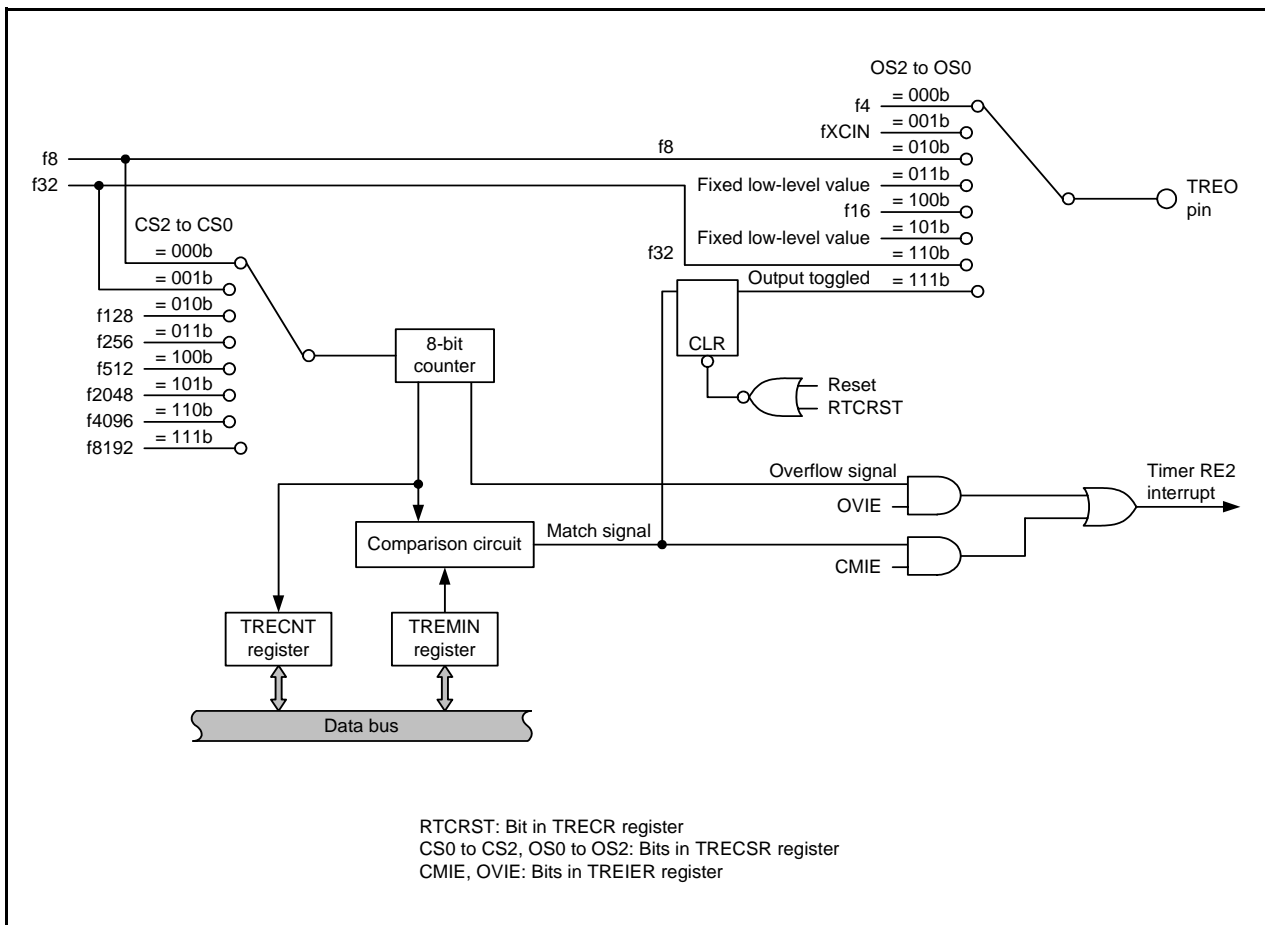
OS2 to OS0
f4 = 000b
fXCIN = 001b
f8
f8 = 010b
f32
Fixed low-level value = 011b
f16 = 100b
Fixed low-level value = 101b
f32 = 110b
Output toggled = 111b
TREO pin
CS2 to CS0
= 000b
= 001b
f128 = 010b
f256 = 011b
f512 = 100b
f2048 = 101b
f4096 = 110b
f8192 = 111b
8-bit counter
CLR
Reset
RTCRST
Overflow signal
Timer RE2 interrupt
OVIE
Comparison circuit
Match signal
CMIE
TRECNT register
TREMIN register
Data bus

RTCRST: Bit in TRECR register
CS0 to CS2, OS0 to OS2: Bits in TRECSR register
CMIE, OVIE: Bits in TREIER register